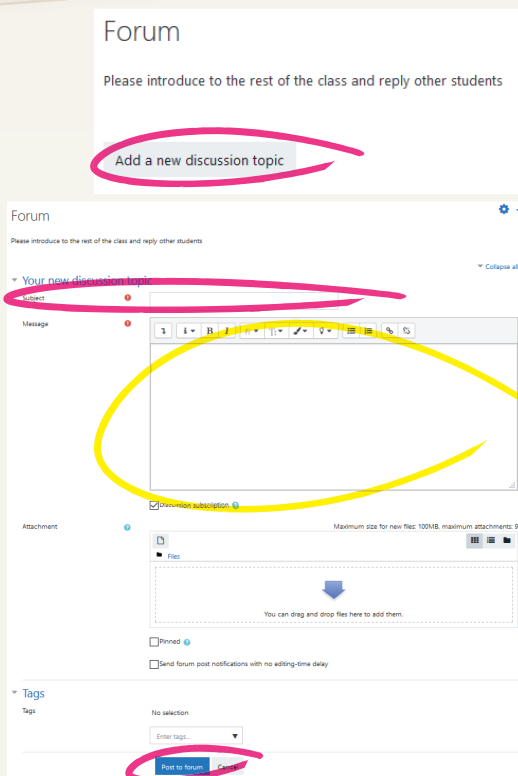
Forum

Please introduce to the rest of the class and reply other students

Add a new discussion topic

Forum

Please introduce to the rest of the class and reply other students

Collapse all

Your new discussion topic

Subject

Message

Discussion subscription

Attachment

Maximum size for new files: 100MB, maximum attachments: 9

Files

You can drag and drop files here to add them.

Pinned

Send forum post notifications with no editing-time delay

Tags

Tags

No selection

Enter tags...

Post to forum

Cancel